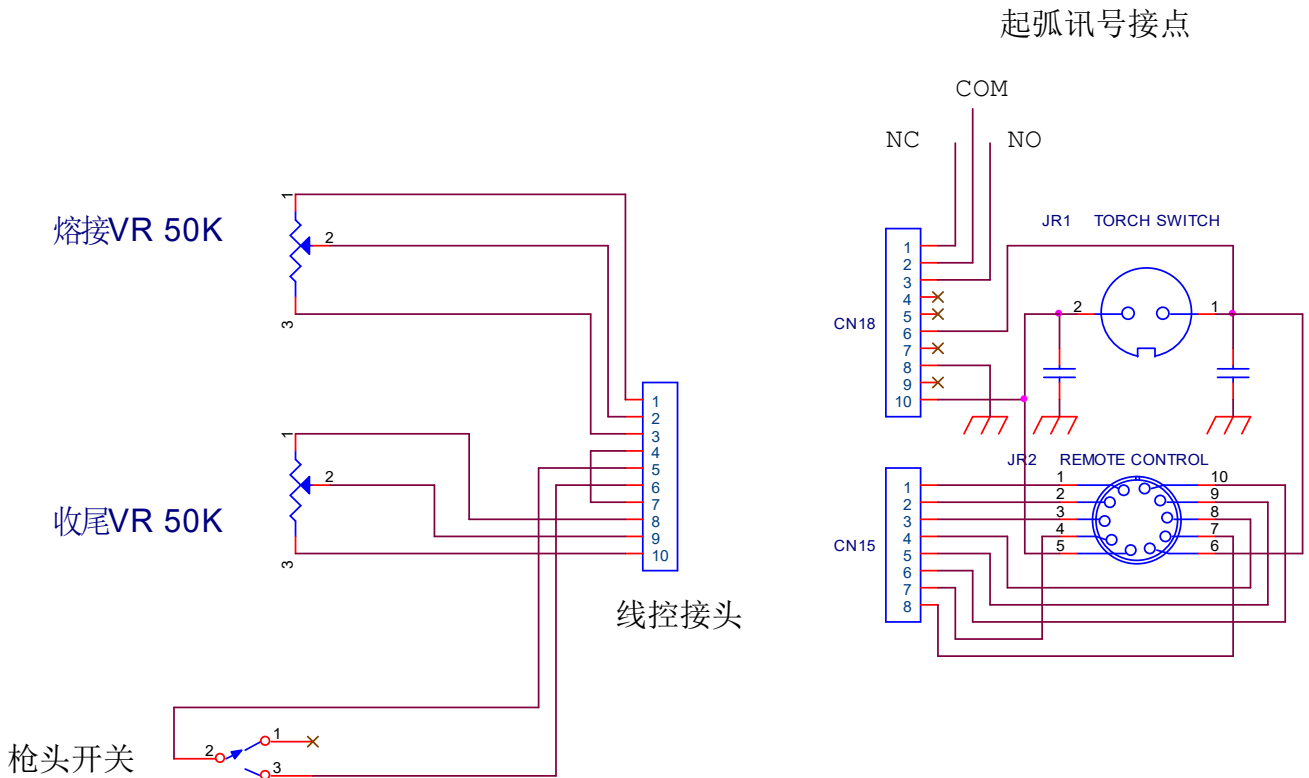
起弧讯号接点

COM

NC

NO

JR1 TORCH SWITCH

CN18

1
2
3
4
5
6
7
8
9
10

2

1

熔接VR 50K

1

2

3

1
2
3
4
5
6
7
8
9
10

收尾VR 50K

1

2

3

线控接头

JR2 REMOTE CONTROL

CN15

1
2
3
4
5
6
7
8

1
2
3
4
5

10
9
8
7
6

枪头开关

2

1

3